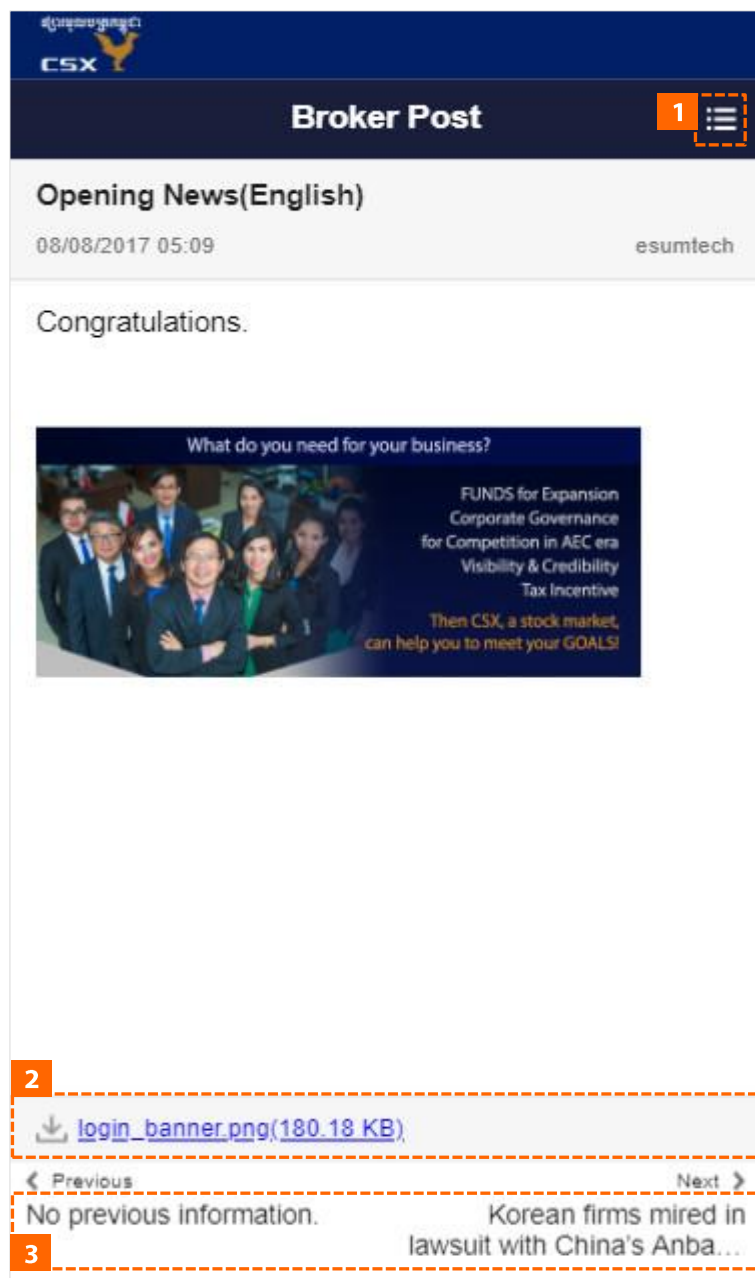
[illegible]
CSX

Broker Post

1

Opening News(English)

08/08/2017 05:09

esumtech

Congratulations.

What do you need for your business?

FUNDS for Expansion
Corporate Governance
for Competition in AEC era
Visibility & Credibility
Tax Incentive

Then CSX, a stock market, can help you to meet your GOALS!

2

login_banner.png(180.18 KB)

Previous

Next

No previous information.

Korean firms mired in lawsuit with China's Anba...

3